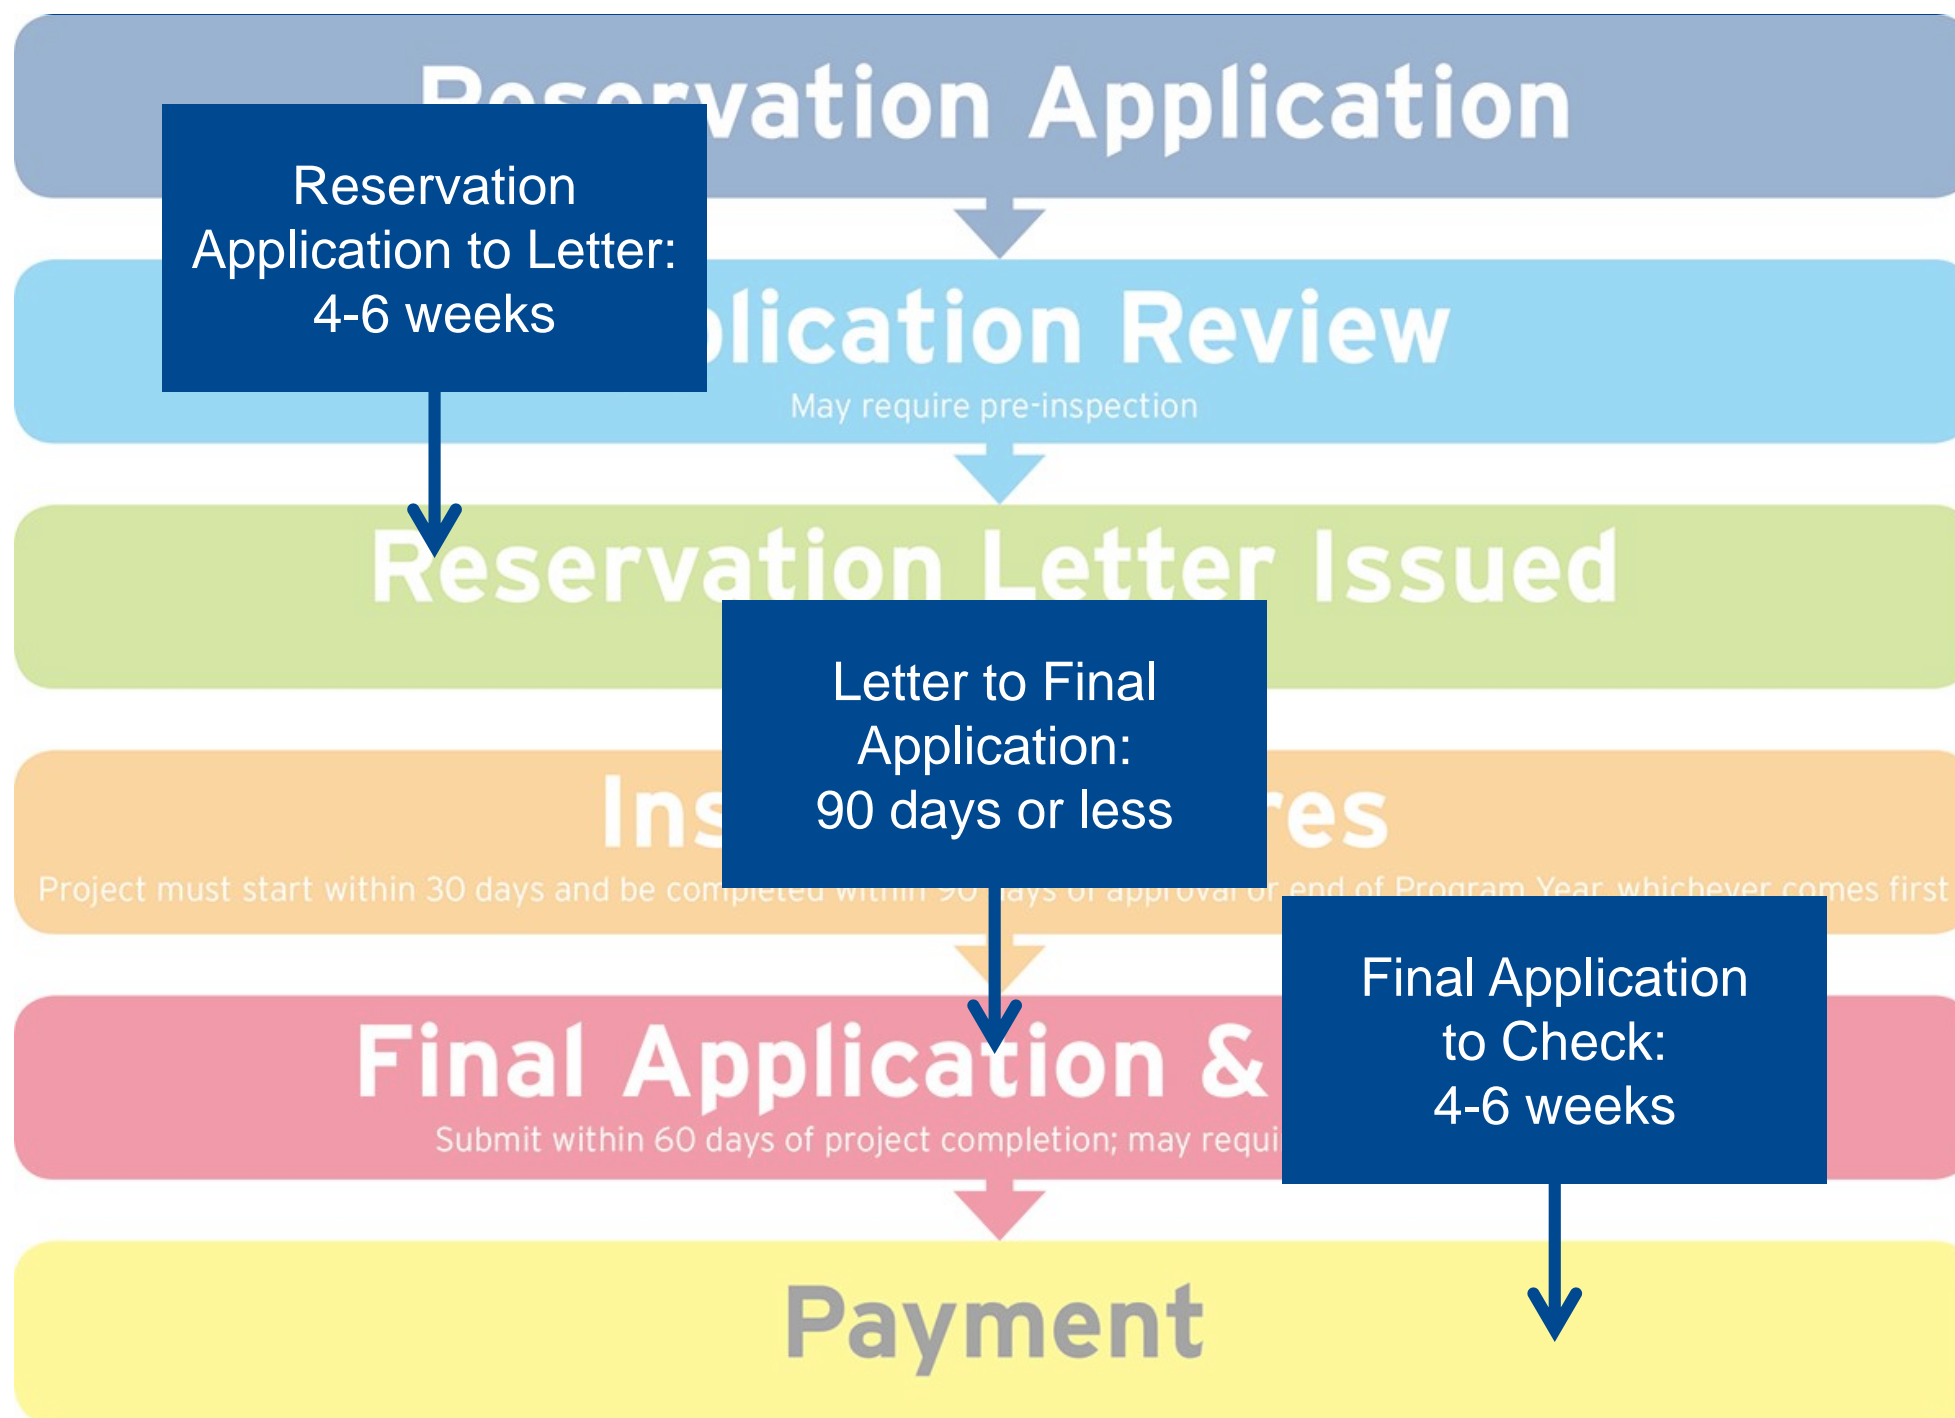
Re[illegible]vation Application

Reservation Application to Letter: 4-6 weeks

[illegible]lication Review

May require pre-inspection

Reservation Letter Issued

Letter to Final Application: 90 days or less

Ins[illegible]es

Project must start within 30 days and be co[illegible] days of approval or end of Program Year, whichever comes first

Final Application to Check: 4-6 weeks

Final Application &

Submit within 60 days of project completion; may requi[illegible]

Payment